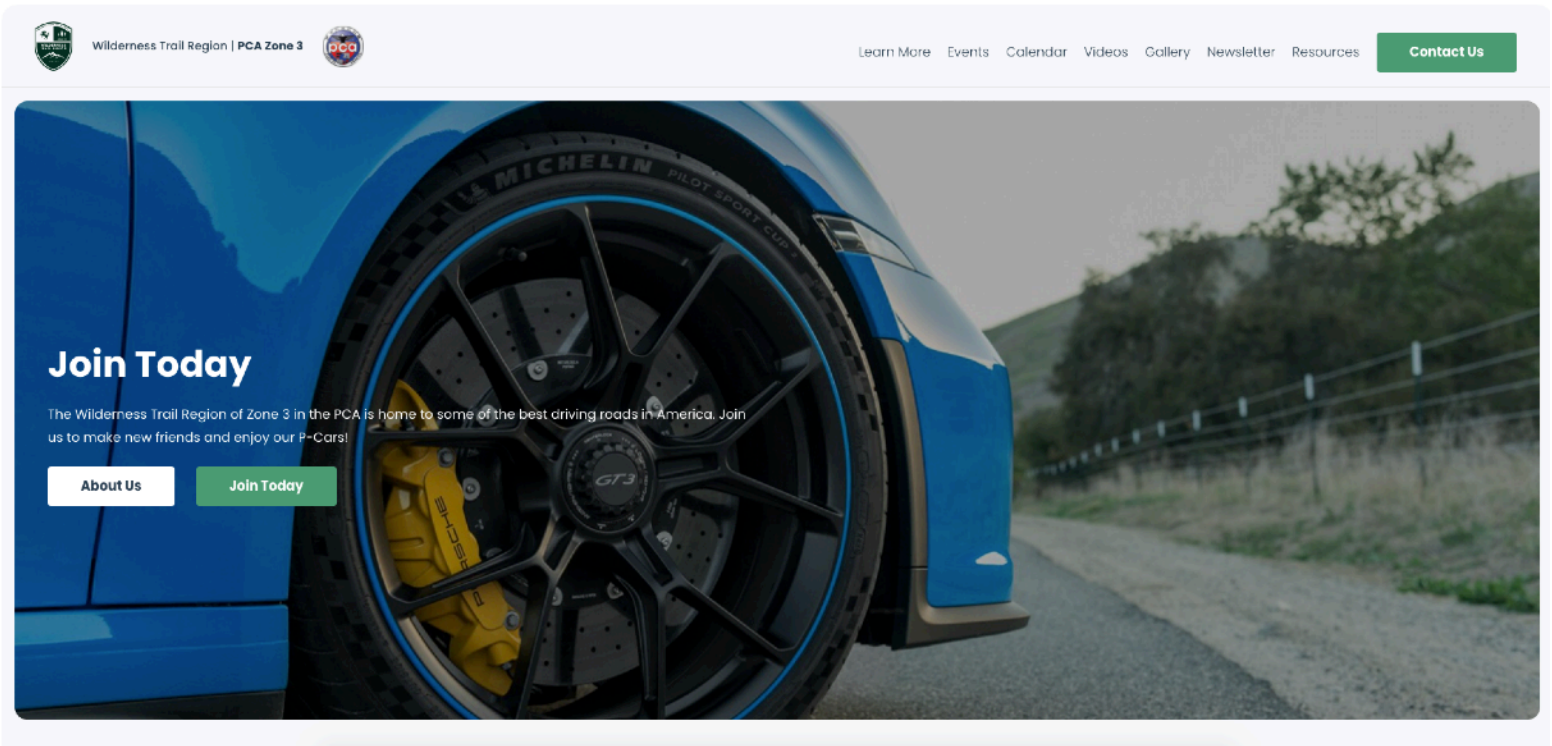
Wilderness Trail Region | PCA Zone 3

pca

Learn More Events Calendar Videos Gallery Newsletter Resources Contact Us

MICHELIN PILOT SPORT CUP

Join Today

The Wilderness Trail Region of Zone 3 in the PCA is home to some of the best driving roads in America. Join us to make new friends and enjoy our P-Cars!

About Us Join Today

GT3

PORSCHE